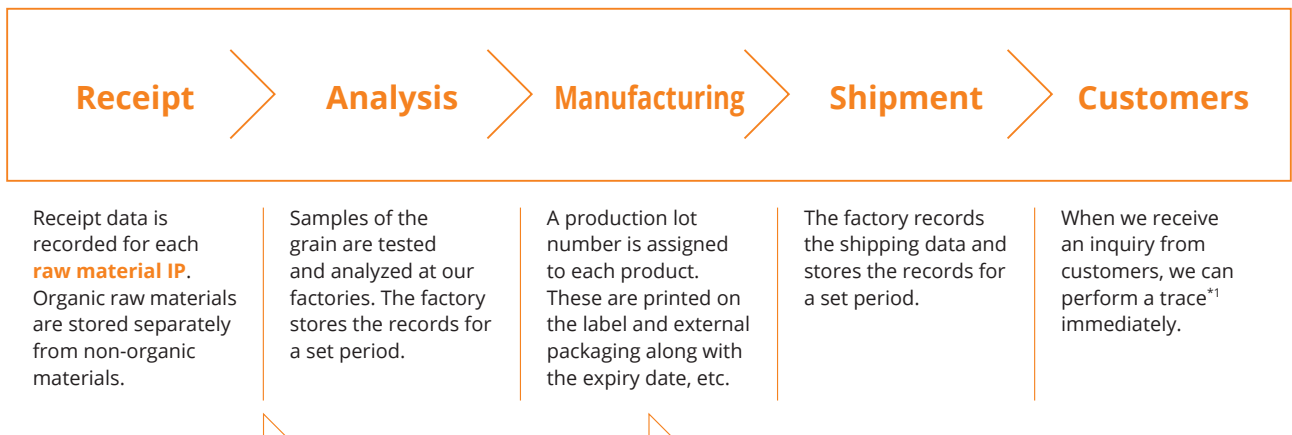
Receipt

Analysis

Manufacturing

Shipment

Customers

Receipt data is recorded for each **raw material IP**. Organic raw materials are stored separately from non-organic materials.

Samples of the grain are tested and analyzed at our factories. The factory stores the records for a set period.

A production lot number is assigned to each product. These are printed on the label and external packaging along with the expiry date, etc.

The factory records the shipping data and stores the records for a set period.

When we receive an inquiry from customers, we can perform a trace$^{*1}$ immediately.